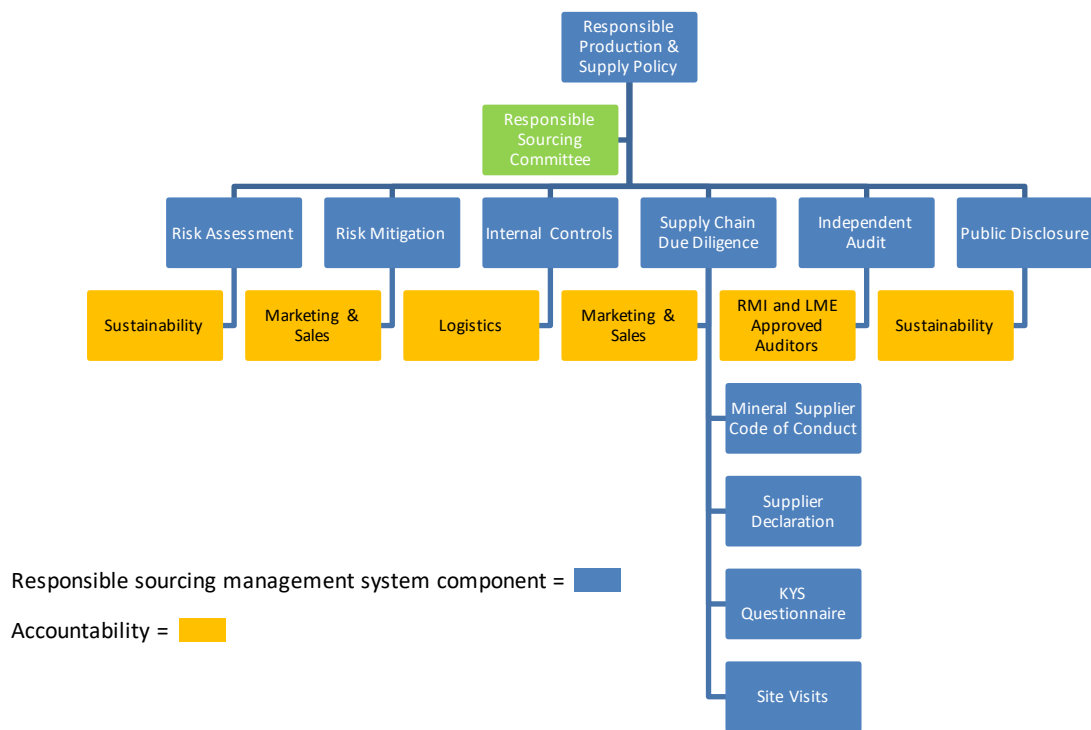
Responsible Production & Supply Policy

Responsible Sourcing Committee

Risk Assessment

Sustainability

Risk Mitigation

Marketing & Sales

Internal Controls

Logistics

Supply Chain Due Diligence

Marketing & Sales

Independent Audit

RMI and LME Approved Auditors

Public Disclosure

Sustainability

Mineral Supplier Code of Conduct

Supplier Declaration

KYS Questionnaire

Site Visits

Responsible sourcing management system component =

Accountability =